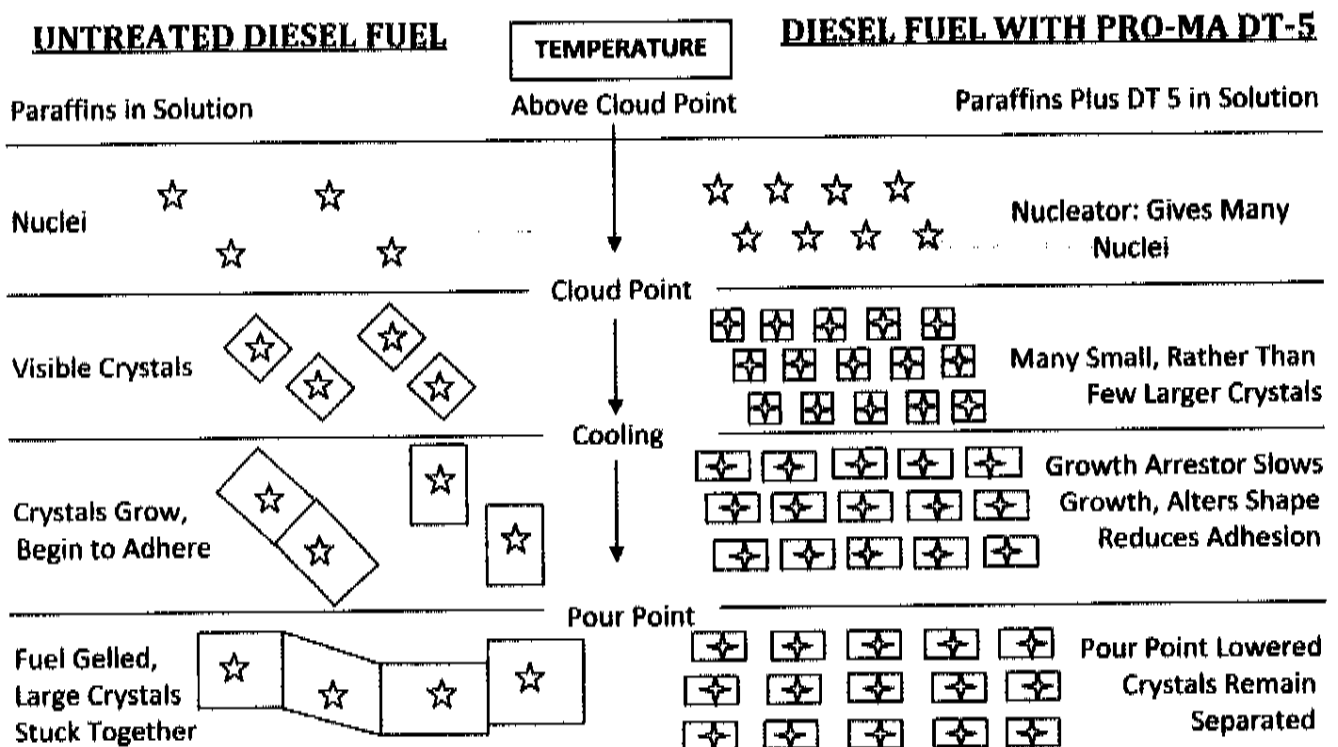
UNTREATED DIESEL FUEL

TEMPERATURE

DIESEL FUEL WITH PRO-MA DT-5

Paraffins in Solution

Above Cloud Point

Paraffins Plus DT 5 in Solution

Nuclei

Nucleator: Gives Many Nuclei

Cloud Point

Visible Crystals

Many Small, Rather Than Few Larger Crystals

Cooling

Crystals Grow, Begin to Adhere

Growth Arrestor Slows Growth, Alters Shape Reduces Adhesion

Pour Point

Fuel Gelled, Large Crystals Stuck Together

Pour Point Lowered Crystals Remain Separated